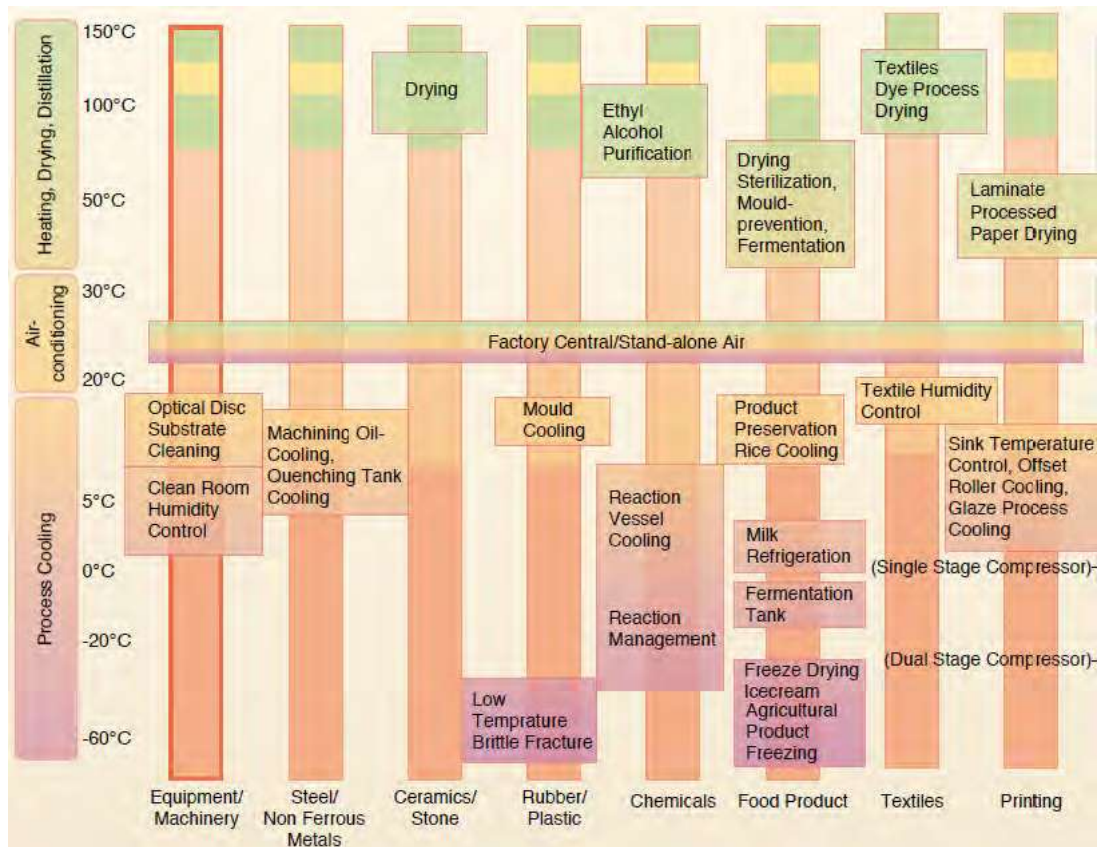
Heating, Drying, Distillation

Air-conditioning

Process Cooling

150°C
100°C
50°C
30°C
20°C
5°C
0°C
-20°C
-60°C

Drying

Ethyl Alcohol Purification

Textiles Dye Process Drying

Drying Sterilization, Mould-prevention, Fermentation

Laminate Processed Paper Drying

Factory Central/Stand-alone Air

Optical Disc Substrate Cleaning

Clean Room Humidity Control

Machining Oil-Cooling, Quenching Tank Cooling

Mould Cooling

Product Preservation Rice Cooling

Textile Humidity Control

Sink Temperature Control, Offset Roller Cooling, Glaze Process Cooling

Reaction Vessel Cooling

Reaction Management

Milk Refrigeration

Fermentation Tank

(Single Stage Compressor)-

(Dual Stage Compressor)-

Low Temprature Brittle Fracture

Freeze Drying Icecream Agricultural Product Freezing

Equipment/ Machinery

Steel/ Non Ferrous Metals

Ceramics/ Stone

Rubber/ Plastic

Chemicals

Food Product

Textiles

Printing